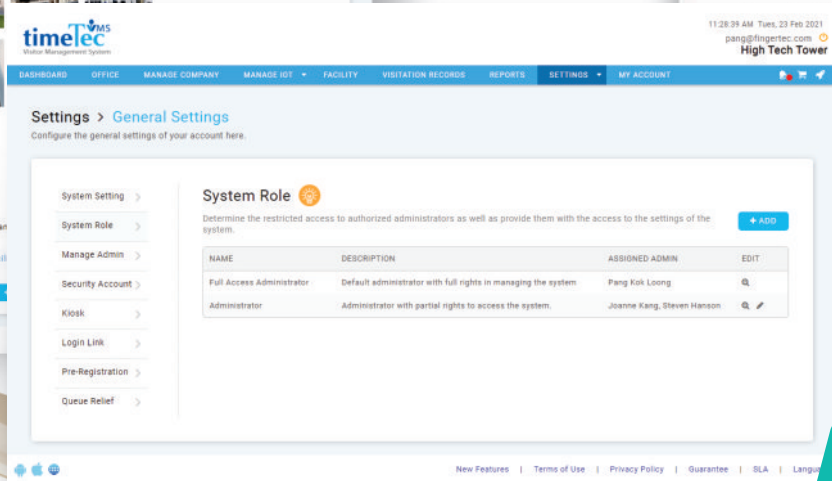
timeTec VMS
Visitor Management System

11:28:39 AM Tues, 23 Feb 2021
pang@fingertec.com
High Tech Tower

DASHBOARD OFFICE MANAGE COMPANY MANAGE IOT FACILITY VISITATION RECORDS REPORTS SETTINGS MY ACCOUNT

Settings > General Settings
Configure the general settings of your account here.

System Setting
System Role
Manage Admin
Security Account
Kiosk
Login Link
Pre-Registration
Queue Relief

System Role
Determine the restricted access to authorized administrators as well as provide them with the access to the settings of the system.

+ ADD

| NAME | DESCRIPTION | ASSIGNED ADMIN | EDIT |
|---|---|---|---|
| Full Access Administrator | Default administrator with full rights in managing the system | Pang Kok Loong | |
| Administrator | Administrator with partial rights to access the system. | Joanne Kang, Steven Hanson | |

New Features | Terms of Use | Privacy Policy | Guarantee | SLA | Langu